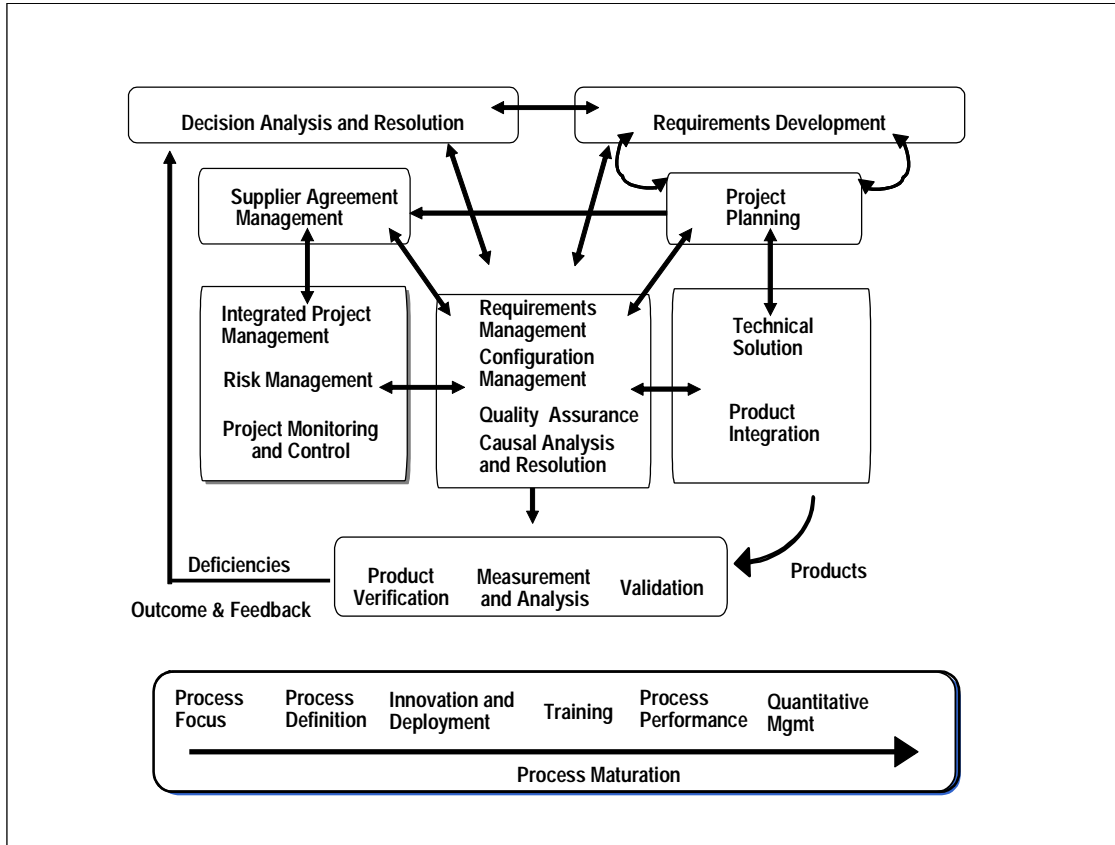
Decision Analysis and Resolution

Requirements Development

Supplier Agreement Management

Project Planning

Integrated Project Management

Risk Management

Project Monitoring and Control

Requirements Management

Configuration Management

Quality Assurance

Causal Analysis and Resolution

Technical Solution

Product Integration

Deficiencies

Outcome & Feedback

Product Verification

Measurement and Analysis

Validation

Products

Process Focus

Process Definition

Innovation and Deployment

Training

Process Performance

Quantitative Mgmt

Process Maturation